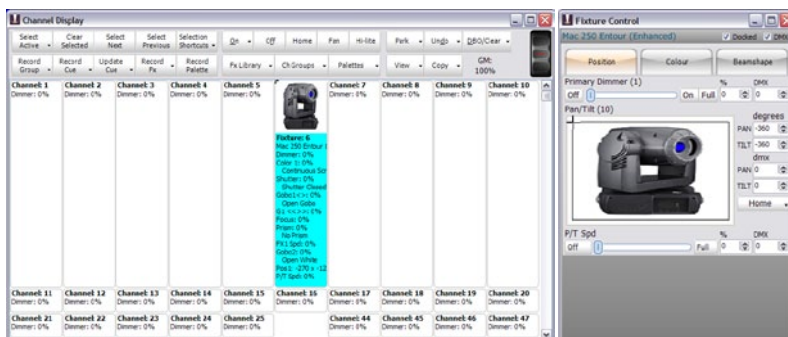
Channel Display

Select Active | Clear Selected | Select Next | Select Previous | Selection Shortcuts | On | Off | Home | Fan | Hi-lite | Park | Undo | DBO/Clear
Record Group | Record Cue | Update Cue | Record Fx | Record Palette | Fx Library | Ch Groups | Palettes | View | Copy | GM: 100%

Channel 1 Dimmer: 0%
Channel 2 Dimmer: 0%
Channel 3 Dimmer: 0%
Channel 4 Dimmer: 0%
Channel 5 Dimmer: 0%
Channel 6
Channel 7 Dimmer: 0%
Channel 8 Dimmer: 0%
Channel 9 Dimmer: 0%
Channel 10 Dimmer: 0%

Fixture: 6
Mac 250 Entour (
Dimmer: 0%
Color 1: 0%
Continuous Scr
Shutter: 0%
Shutter Closed
Gobo1<>: 0%
Open Gobo
G1 <<>>: 0%
Focus: 0%
Prism: 0%
No Prism
FX1 Spd: 0%
Gobo2: 0%
Open White
Pos1: -270 × -12
P/T Spd: 0%

Channel 11 Dimmer: 0%
Channel 12 Dimmer: 0%
Channel 13 Dimmer: 0%
Channel 14 Dimmer: 0%
Channel 15 Dimmer: 0%
Channel 16 Dimmer: 0%
Channel 17 Dimmer: 0%
Channel 18 Dimmer: 0%
Channel 19 Dimmer: 0%
Channel 20 Dimmer: 0%
Channel 21 Dimmer: 0%
Channel 22 Dimmer: 0%
Channel 23 Dimmer: 0%
Channel 24 Dimmer: 0%
Channel 25 Dimmer: 0%
Channel 44 Dimmer: 0%
Channel 45 Dimmer: 0%
Channel 46 Dimmer: 0%
Channel 47 Dimmer: 0%

Fixture Control
Mac 250 Entour (Enhanced) Docked DMX
Position | Colour | Beamshape
Primary Dimmer (1) % DMX
Off On Full 0 0
Pan/Tilt (10)
degrees
PAN -360
TILT -360
dmx
PAN 0
TILT 0
Home
P/T Spd % DMX
Off Full 0 0